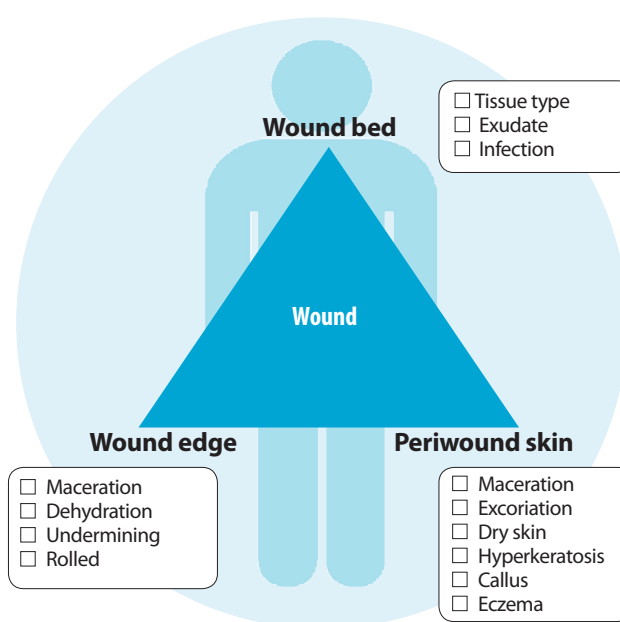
Wound bed

☐ Tissue type
☐ Exudate
☐ Infection

Wound

Wound edge

☐ Maceration
☐ Dehydration
☐ Undermining
☐ Rolled

Periwound skin

☐ Maceration
☐ Excoriation
☐ Dry skin
☐ Hyperkeratosis
☐ Callus
☐ Eczema